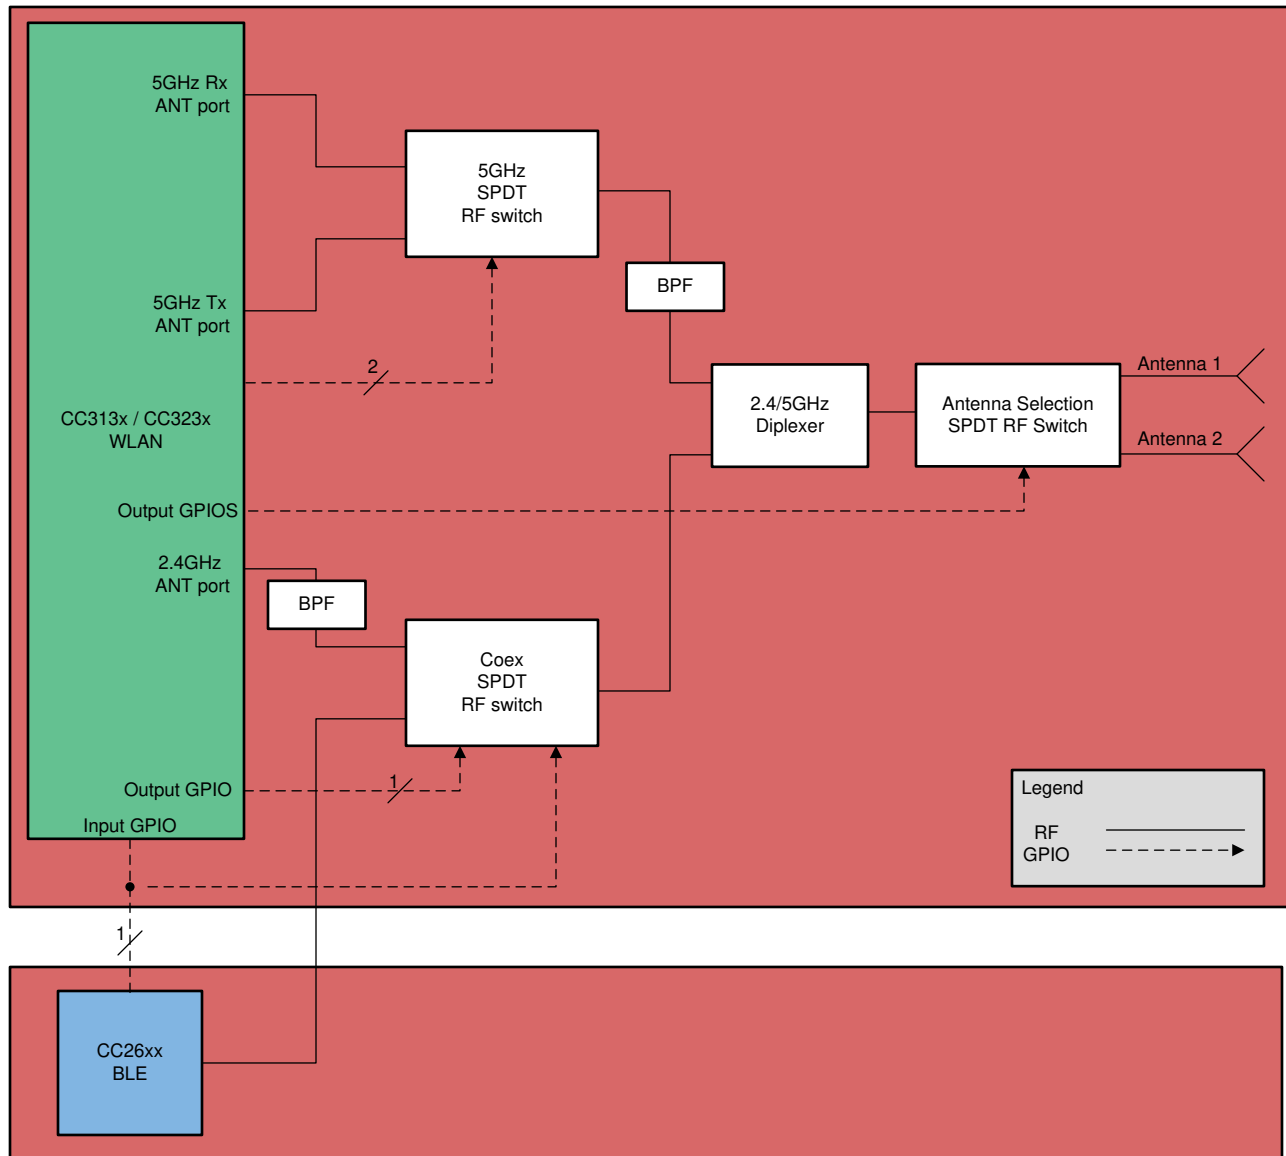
5GHz Rx
ANT port

5GHz
SPDT
RF switch

BPF

5GHz Tx
ANT port

2

CC313x / CC323x
WLAN

2.4/5GHz
Diplexer

Antenna Selection
SPDT RF Switch

Antenna 1

Antenna 2

Output GPIOS

2.4GHz
ANT port

BPF

Coex
SPDT
RF switch

Output GPIO

1

Input GPIO

Legend

RF
GPIO

1

CC26xx
BLE